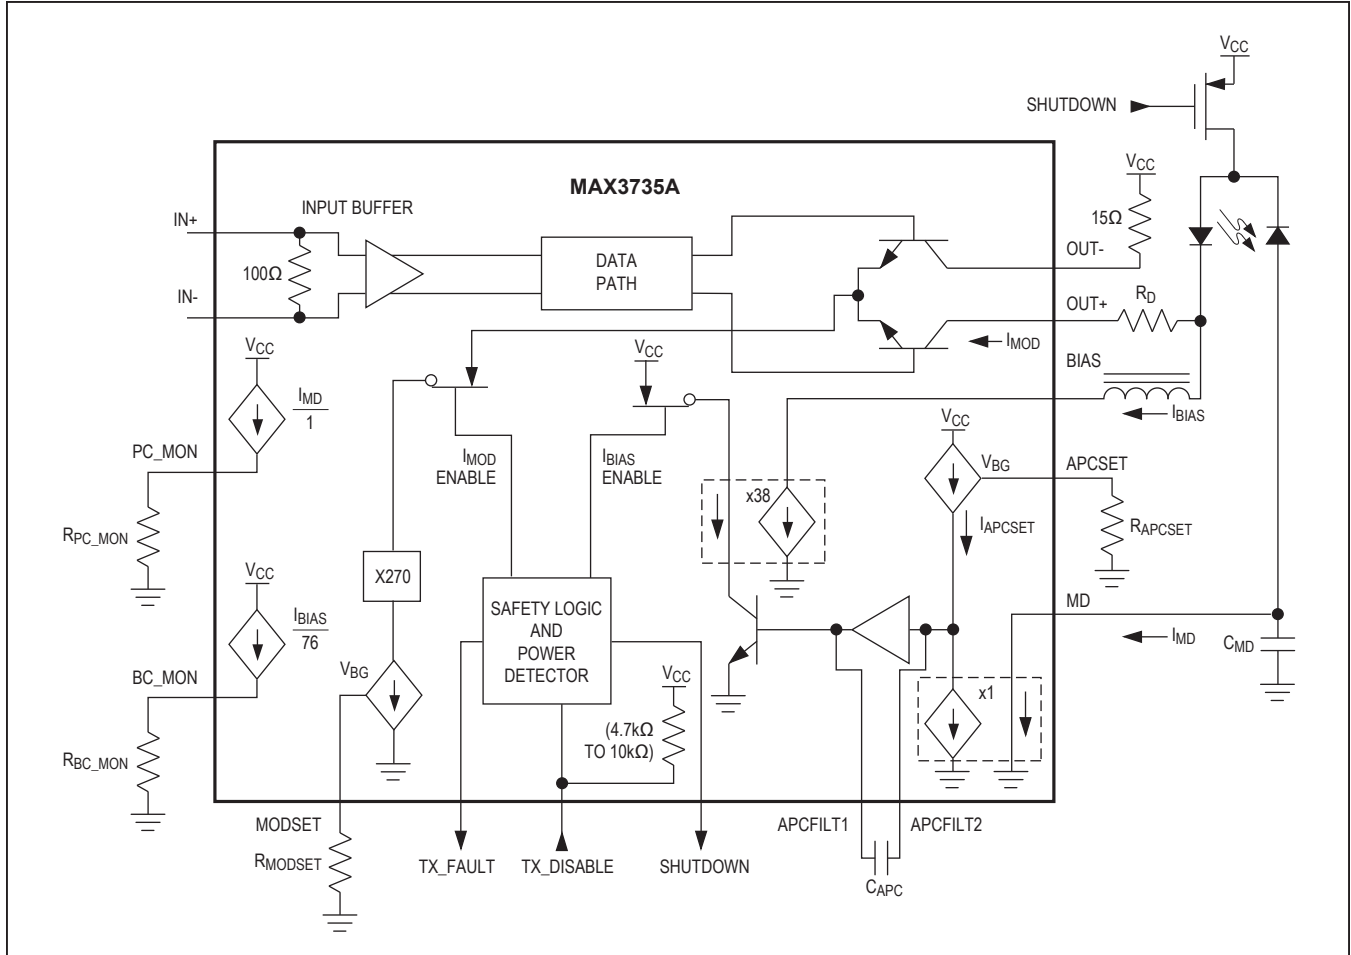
$V_{CC}$

SHUTDOWN

MAX3735A

$V_{CC}$

INPUT BUFFER

IN+

$15\Omega$

DATA PATH

$100\Omega$

OUT-

IN-

OUT+

$R_D$

$I_{MOD}$

$V_{CC}$

$V_{CC}$

BIAS

$\frac{I_{MD}}{1}$

$I_{BIAS}$

$I_{MOD}$ ENABLE

$I_{BIAS}$ ENABLE

$V_{CC}$

PC_MON

$V_{BG}$

APCSET

x38

$I_{APCSET}$

$R_{APCSET}$

$R_{PC\_MON}$

$V_{CC}$

X270

MD

$\frac{I_{BIAS}}{76}$

SAFETY LOGIC AND POWER DETECTOR

$I_{MD}$

$C_{MD}$

BC_MON

$V_{BG}$

$V_{CC}$

x1

(4.7k$\Omega$ TO 10k$\Omega$)

$R_{BC\_MON}$

MODSET

APCFILT1

APCFILT2

$R_{MODSET}$

TX_FAULT

TX_DISABLE

SHUTDOWN

$C_{APC}$